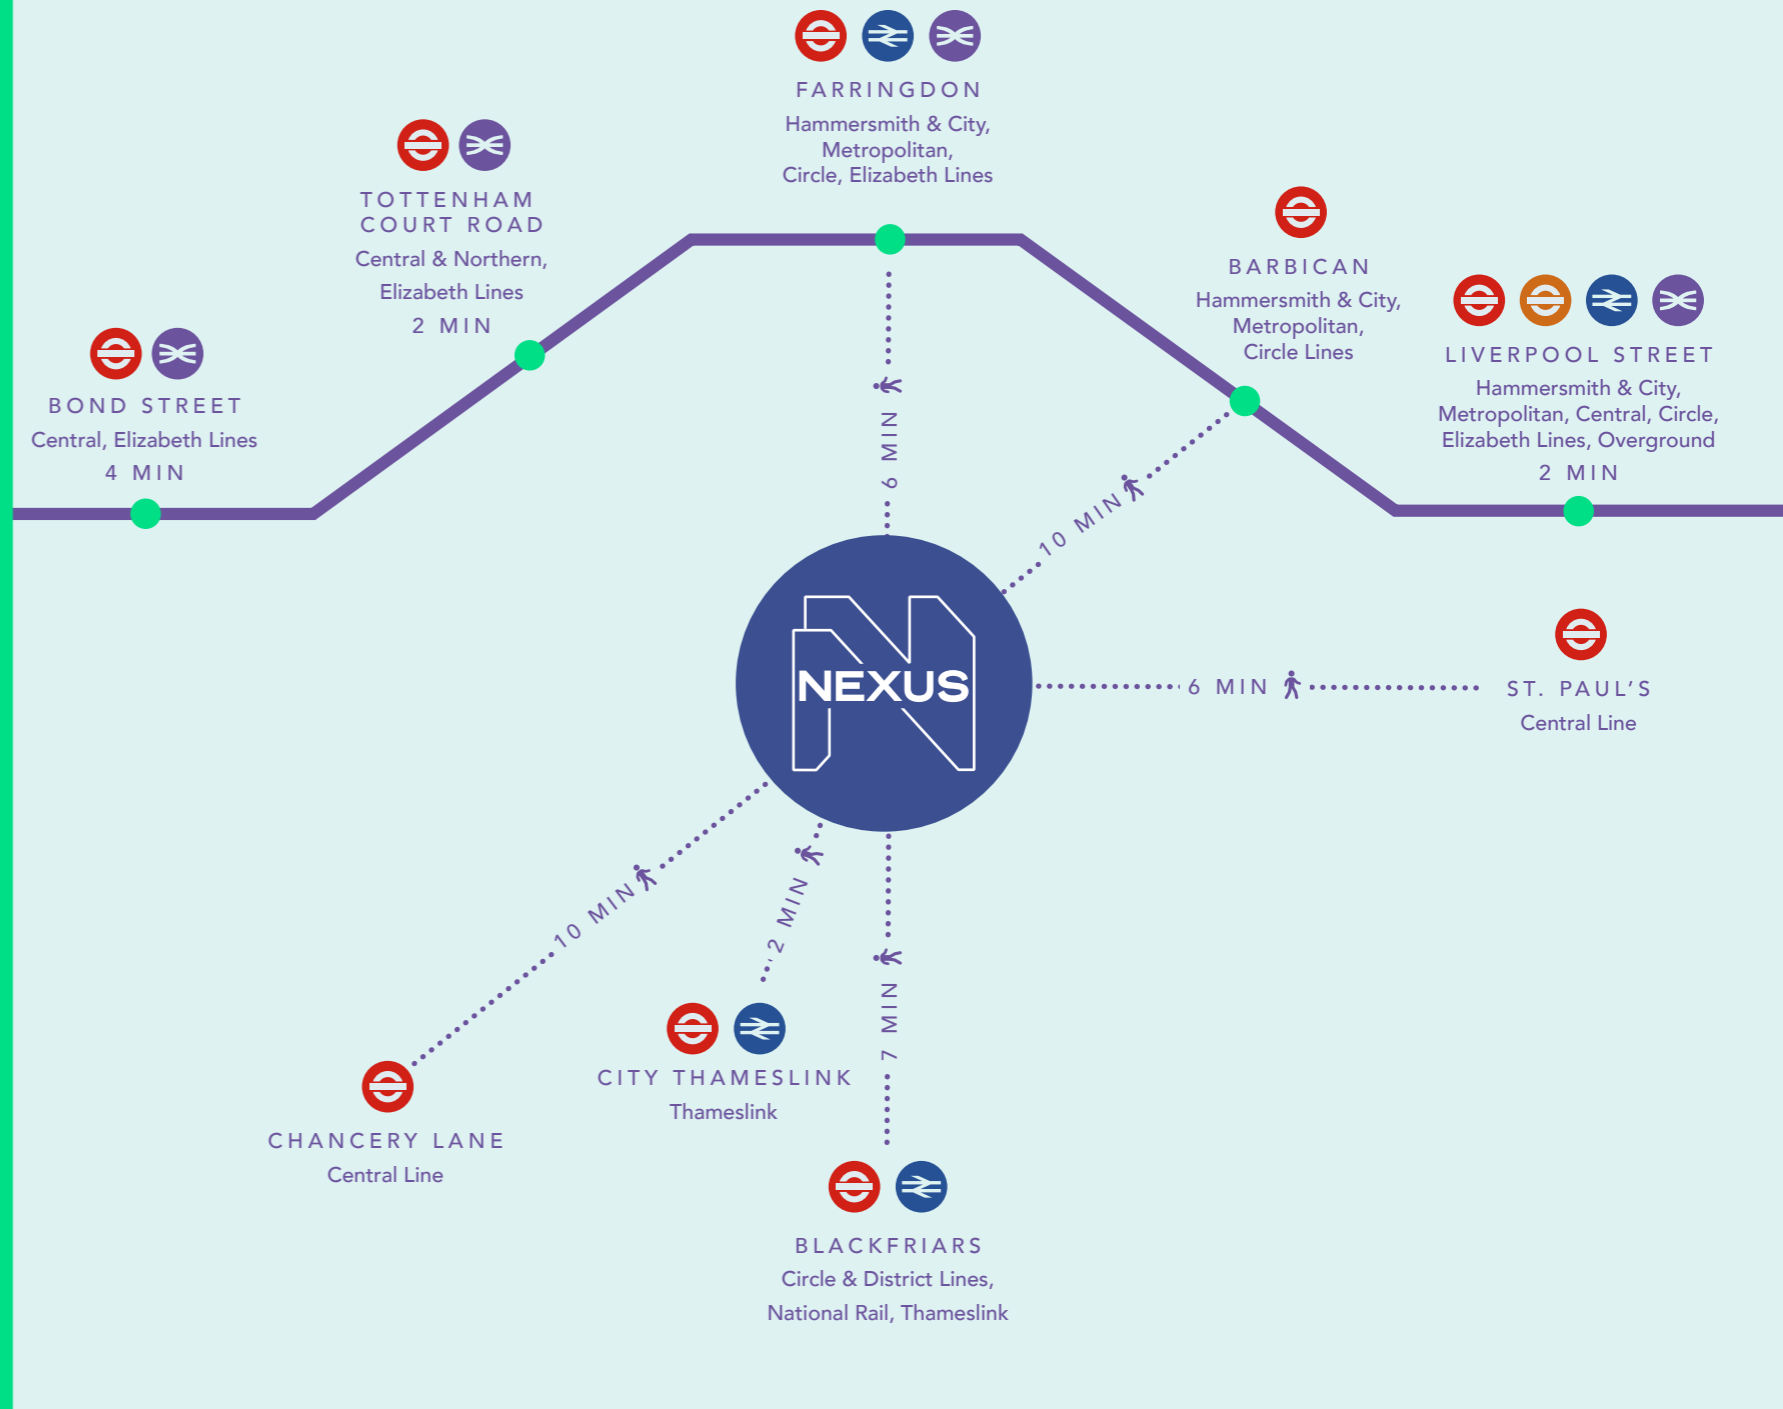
FARRINGDON
Hammersmith & City, Metropolitan, Circle, Elizabeth Lines

TOTTENHAM COURT ROAD
Central & Northern, Elizabeth Lines
2 MIN

BARBICAN
Hammersmith & City, Metropolitan, Circle Lines

LIVERPOOL STREET
Hammersmith & City, Metropolitan, Central, Circle, Elizabeth Lines, Overground
2 MIN

BOND STREET
Central, Elizabeth Lines
4 MIN

6 MIN

10 MIN

NEXUS

6 MIN

ST. PAUL'S
Central Line

10 MIN

2 MIN

7 MIN

CITY THAMESLINK
Thameslink

CHANCERY LANE
Central Line

BLACKFRIARS
Circle & District Lines, National Rail, Thameslink